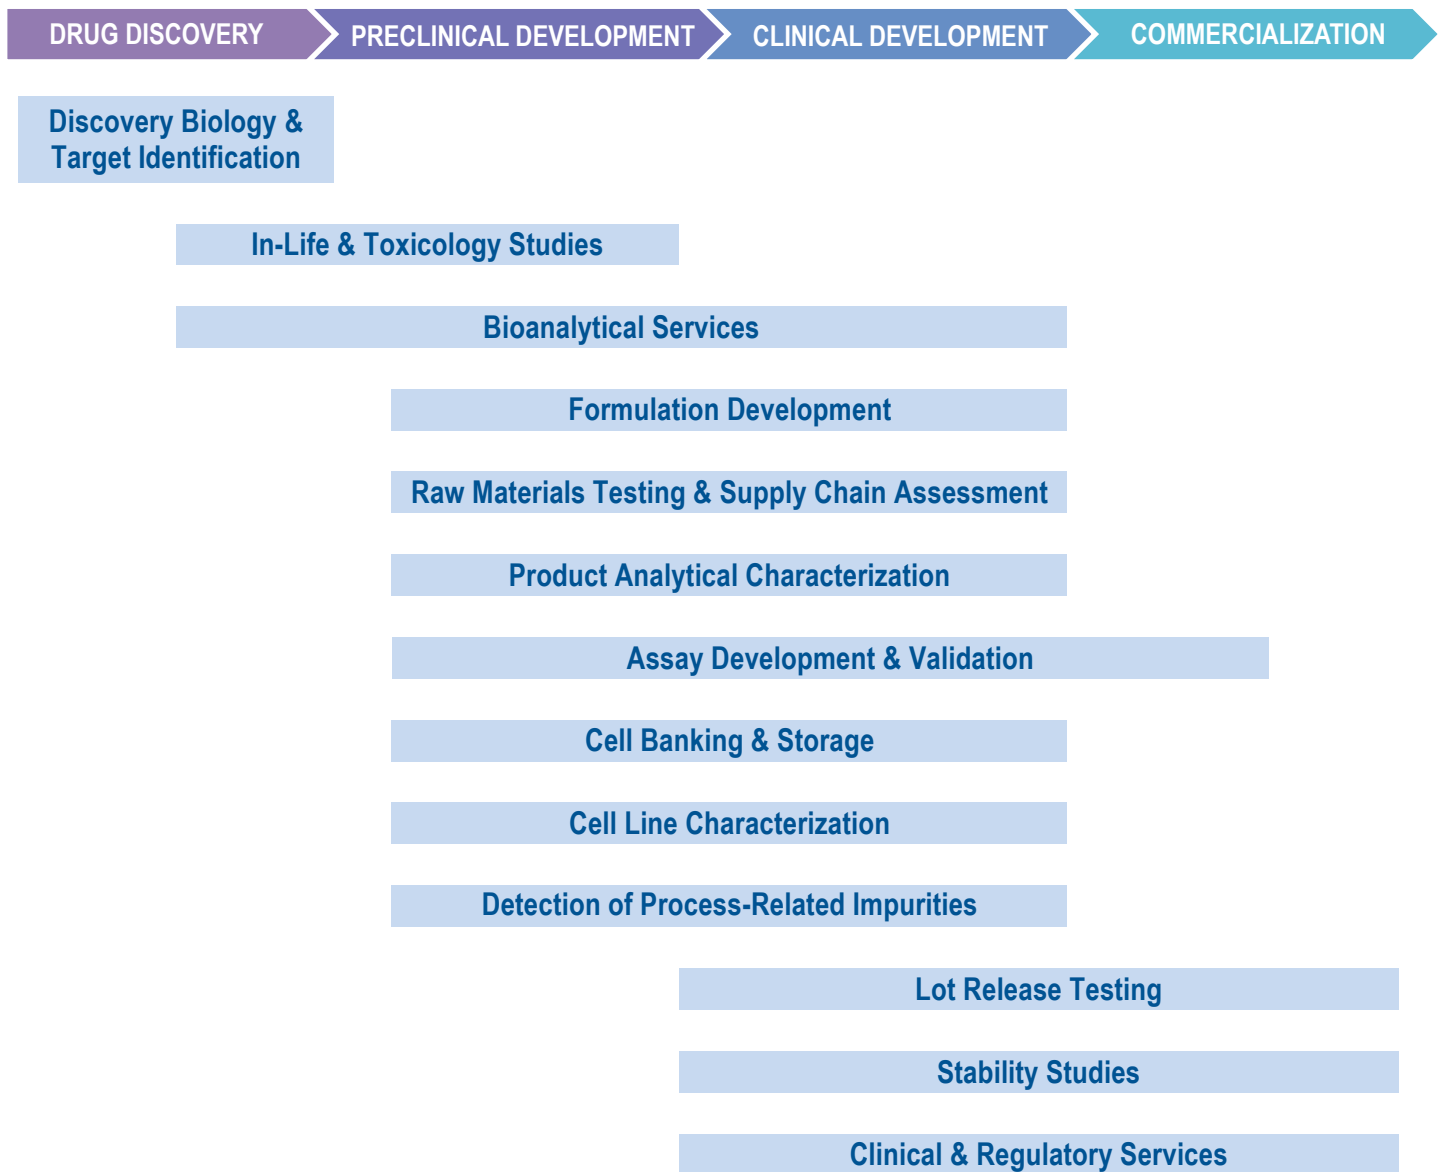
DRUG DISCOVERY
PRECLINICAL DEVELOPMENT
CLINICAL DEVELOPMENT
COMMERCIALIZATION

Discovery Biology & Target Identification

In-Life & Toxicology Studies

Bioanalytical Services

Formulation Development

Raw Materials Testing & Supply Chain Assessment

Product Analytical Characterization

Assay Development & Validation

Cell Banking & Storage

Cell Line Characterization

Detection of Process-Related Impurities

Lot Release Testing

Stability Studies

Clinical & Regulatory Services